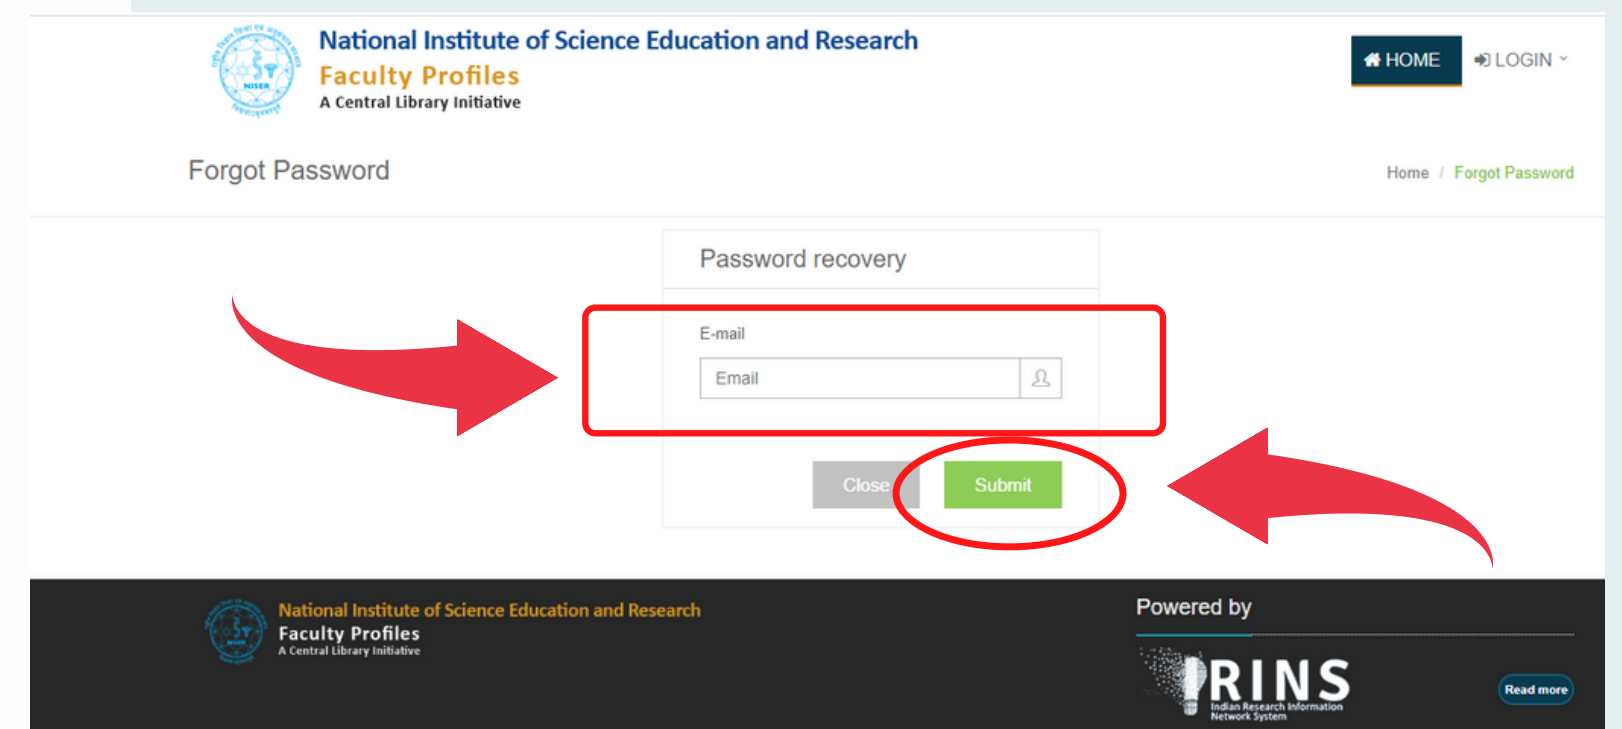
National Institute of Science Education and Research
Faculty Profiles
A Central Library Initiative

NISER

HOME LOGIN

Forgot Password

Home / Forgot Password

Password recovery

E-mail

Email

Close Submit

National Institute of Science Education and Research
Faculty Profiles
A Central Library Initiative

Powered by

IRINS
Indian Research Information Network System

Read more